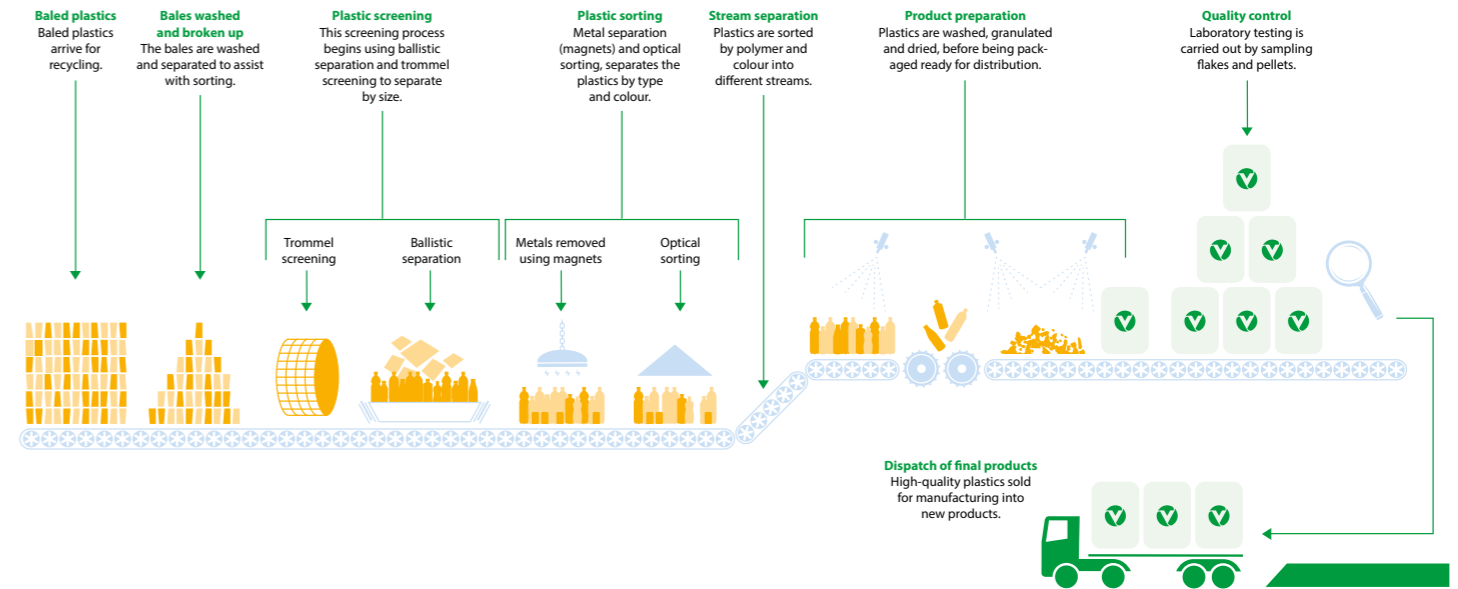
Baled plastics
Baled plastics arrive for recycling.

Bales washed and broken up
The bales are washed and separated to assist with sorting.

Plastic screening
This screening process begins using ballistic separation and trommel screening to separate by size.

Plastic sorting
Metal separation (magnets) and optical sorting, separates the plastics by type and colour.

Stream separation
Plastics are sorted by polymer and colour into different streams.

Product preparation
Plastics are washed, granulated and dried, before being packaged ready for distribution.

Quality control
Laboratory testing is carried out by sampling flakes and pellets.

Trommel screening

Ballistic separation

Metals removed using magnets

Optical sorting

Dispatch of final products
High-quality plastics sold for manufacturing into new products.